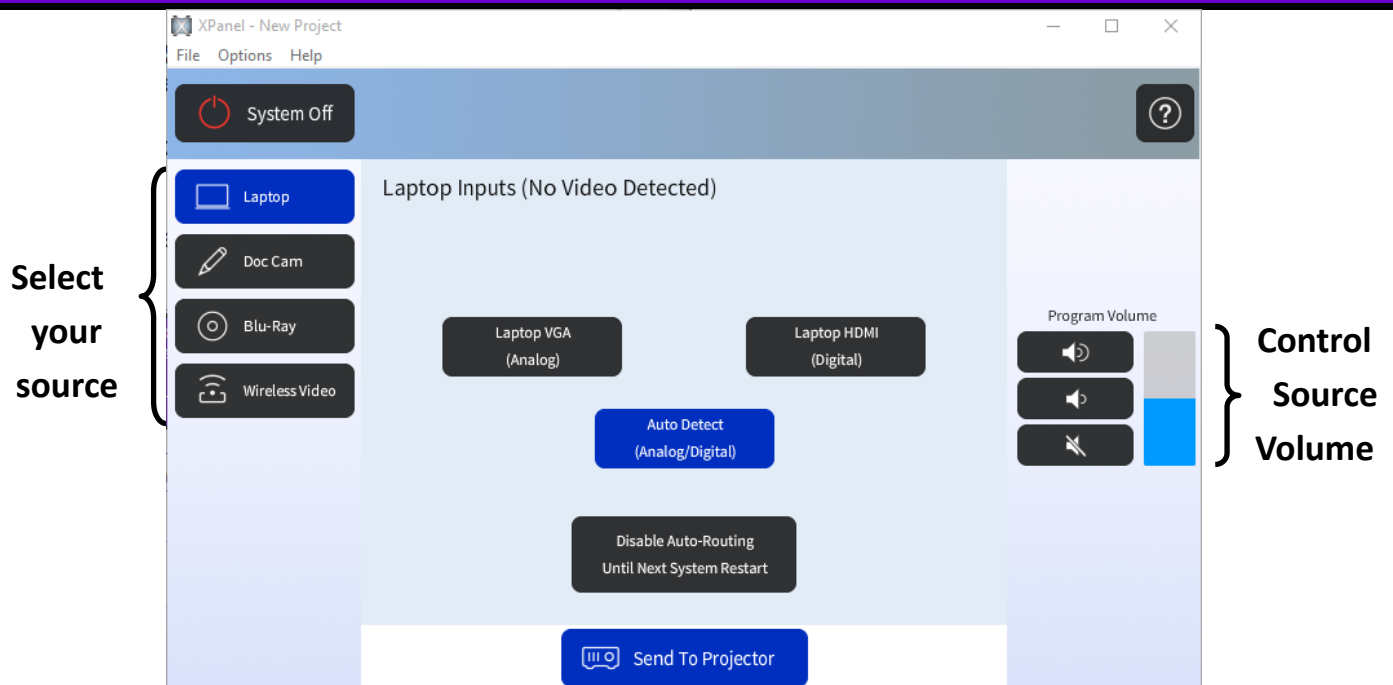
XPanel - New Project

File Options Help

System Off

?

Select your source

Laptop

Doc Cam

Blu-Ray

Wireless Video

Laptop Inputs (No Video Detected)

Laptop VGA (Analog)

Laptop HDMI (Digital)

Auto Detect (Analog/Digital)

Disable Auto-Routing Until Next System Restart

Send To Projector

Program Volume

Control Source Volume